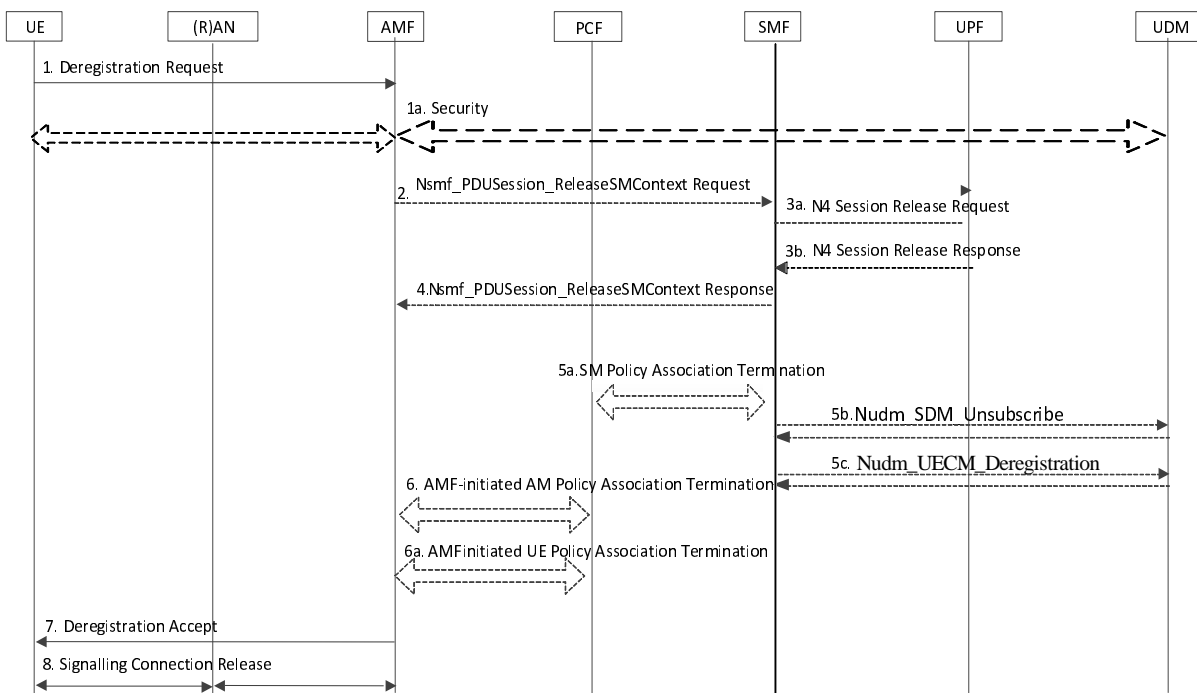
UE

(R)AN

AMF

PCF

SMF

UPF

UDM

1. Deregistration Request

1a. Security

2. Nsmf_PDUSession_ReleaseSMContext Request

3a. N4 Session Release Request

3b. N4 Session Release Response

4.Nsmf_PDUSession_ReleaseSMContext Response

5a.SM Policy Association Termination

5b.Nudm_SDM_Unsubscribe

5c. Nudm_UECM_Deregistration

6. AMF-initiated AM Policy Association Termination

6a. AMFinitiated UE Policy Association Termination

7. Deregistration Accept

8. Signalling Connection Release